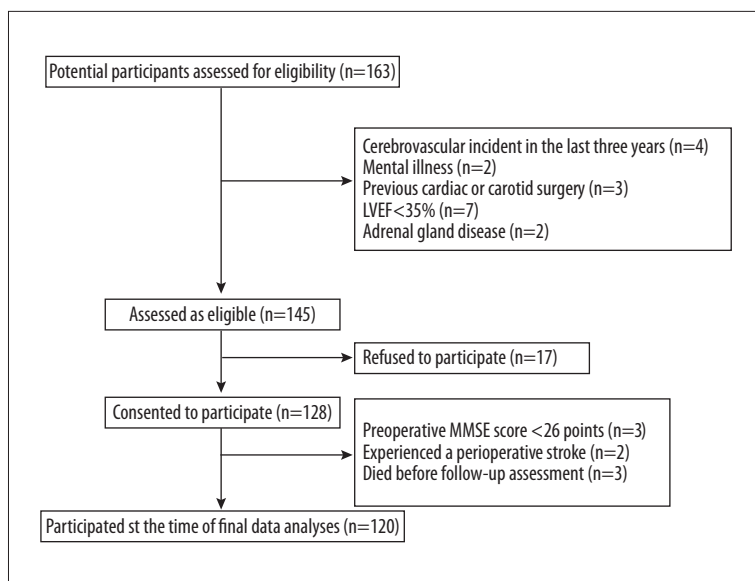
Potential participants assessed for eligibility (n=163)

Cerebrovascular incident in the last three years (n=4)
Mental illness (n=2)
Previous cardiac or carotid surgery (n=3)
LVEF<35% (n=7)
Adrenal gland disease (n=2)

Assessed as eligible (n=145)

Refused to participate (n=17)

Consented to participate (n=128)

Preoperative MMSE score <26 points (n=3)
Experienced a perioperative stroke (n=2)
Died before follow-up assessment (n=3)

Participated st the time of final data analyses (n=120)